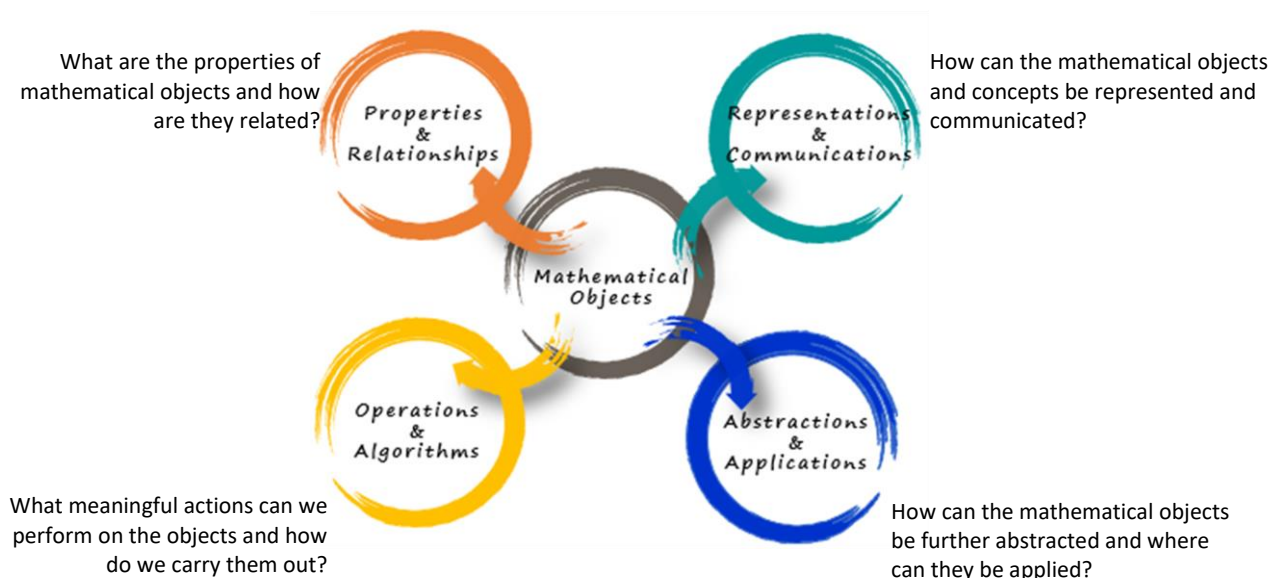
What are the properties of mathematical objects and how are they related?

Properties & Relationships

Representations & Communications

How can the mathematical objects and concepts be represented and communicated?

Mathematical Objects

Operations & Algorithms

Abstractions & Applications

What meaningful actions can we perform on the objects and how do we carry them out?

How can the mathematical objects be further abstracted and where can they be applied?